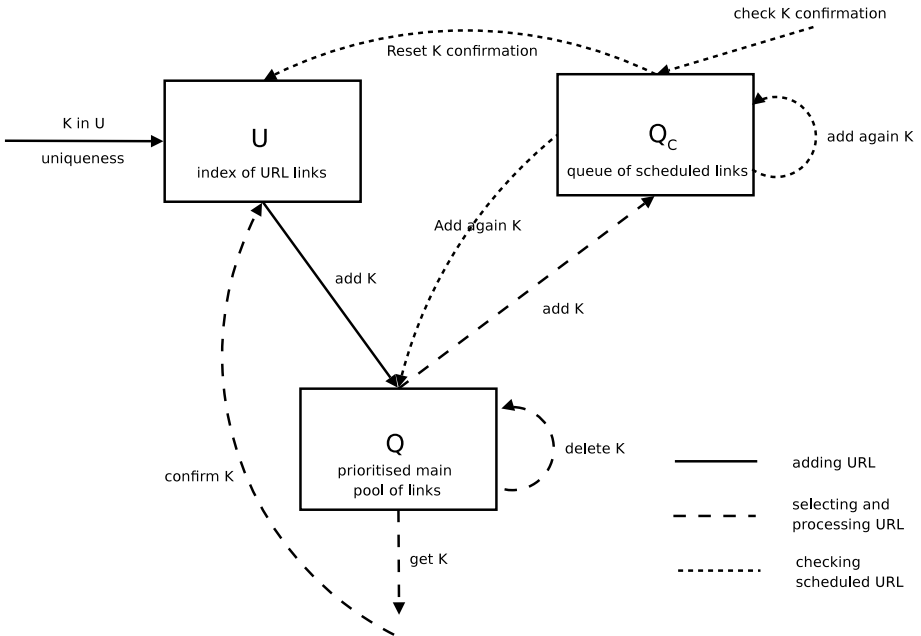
check K confirmation

Reset K confirmation

K in U

uniqueness

U

index of URL links

$Q_C$

queue of scheduled links

add again K

Add again K

add K

add K

Q

prioritised main pool of links

delete K

confirm K

get K

adding URL

selecting and processing URL

checking scheduled URL